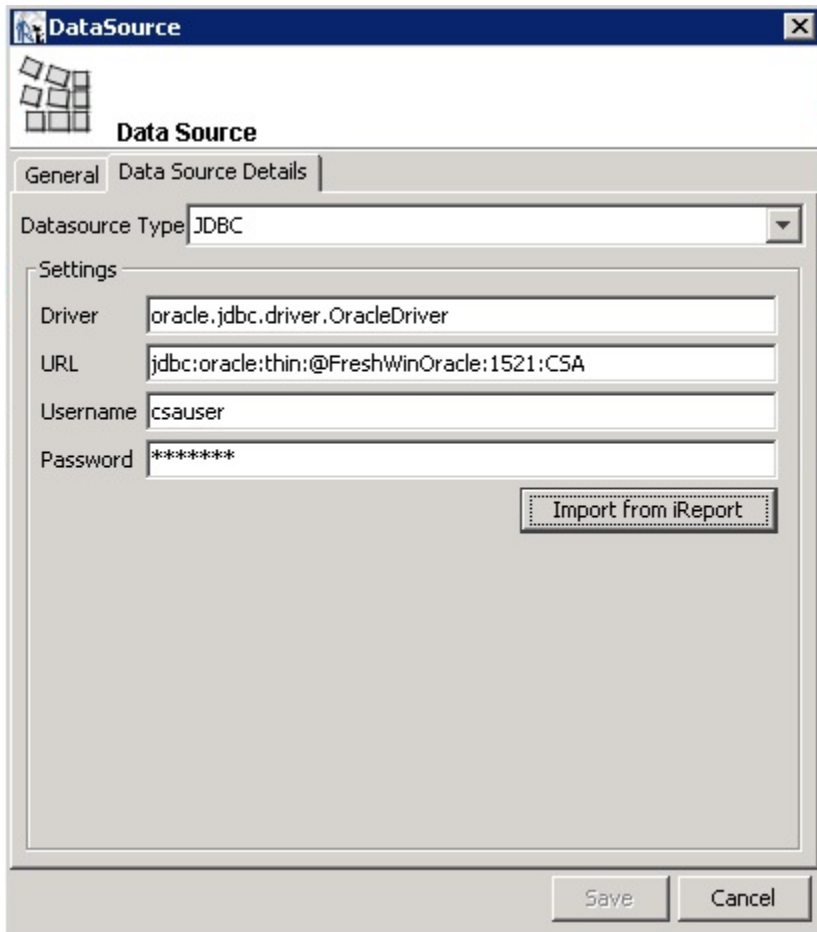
DataSource

Data Source

General | Data Source Details

Datasource Type JDBC

Settings

Driver oracle.jdbc.driver.OracleDriver

URL jdbc:oracle:thin:@FreshWinOracle:1521:CSA

Username csauser

Password *******

Import from iReport

Save Cancel